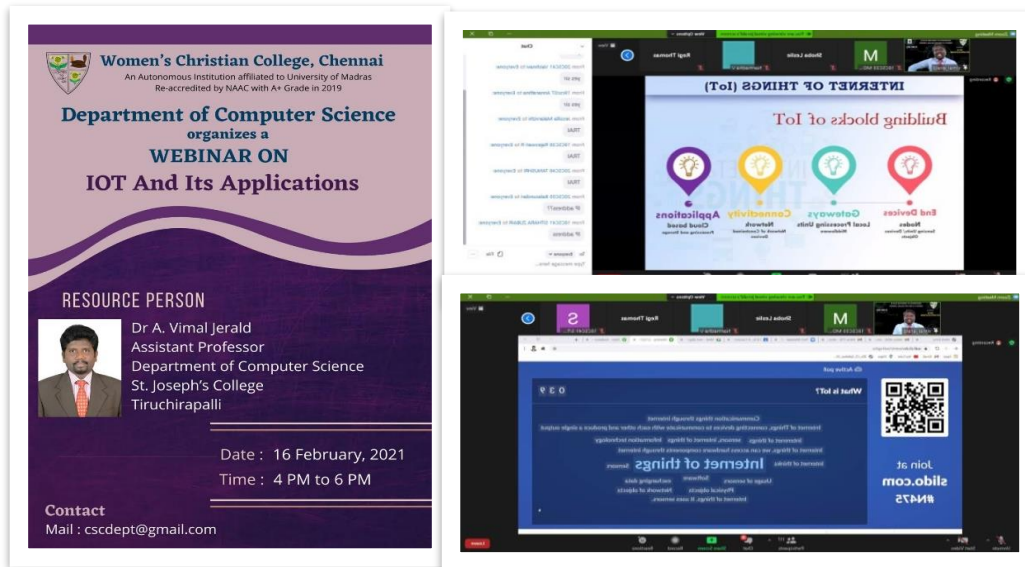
Women's Christian College, Chennai
An Autonomous Institution affiliated to University of Madras
Re-accredited by NAAC with A+ Grade in 2019

Department of Computer Science
organizes a
WEBINAR ON
IOT And Its Applications

RESOURCE PERSON
Dr A. Vimal Jerald
Assistant Professor
Department of Computer Science
St. Joseph's College
Tiruchirapalli

Date : 16 February, 2021
Time : 4 PM to 6 PM

Contact
Mail : cscdept@gmail.com

Chat
yes sir
yes sir
TRAI
TRAI
TRAI
IP address??
IP address
Shoba Leslie
Regi Thomas
M

INTERNET OF THINGS (IoT)
Building blocks of IoT
End Devices
Nodes
Gateways
Local Processing Units
Connectivity
Network
Applications
Cloud based

Shoba Leslie
Regi Thomas
S
M
What is IoT?
Internet of things
Join at
slido.com
#N475
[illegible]